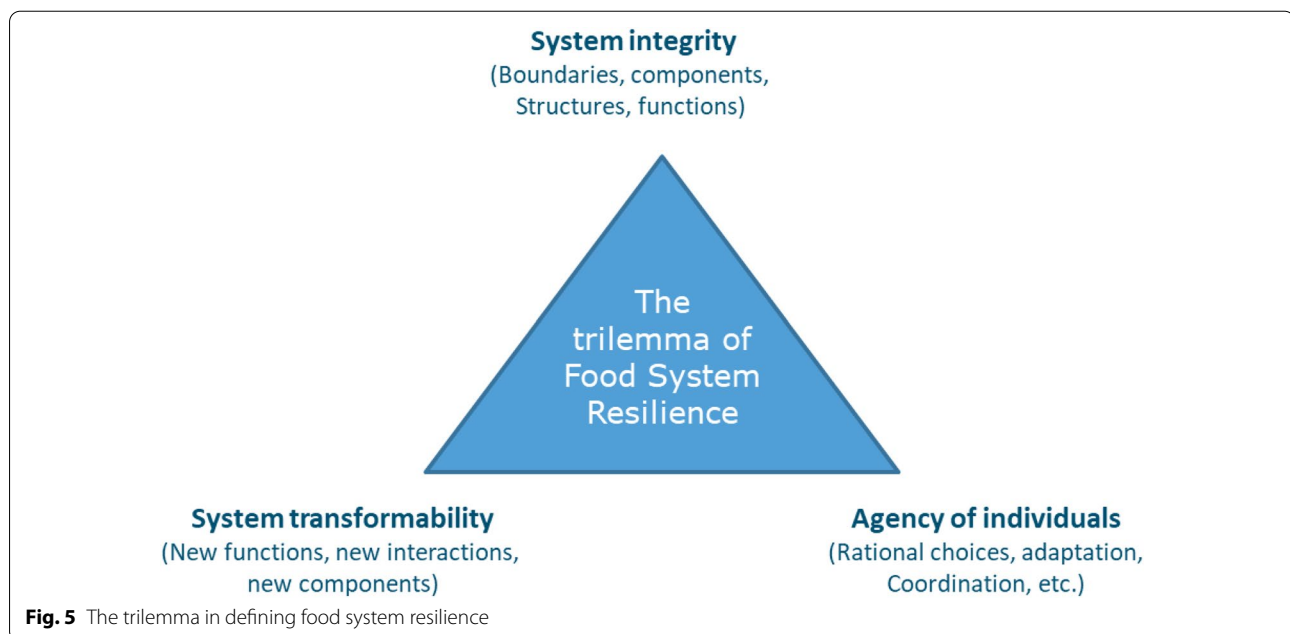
System integrity
(Boundaries, components, Structures, functions)

The trilemma of Food System Resilience

System transformability
(New functions, new interactions, new components)

Agency of individuals
(Rational choices, adaptation, Coordination, etc.)

**Fig. 5** The trilemma in defining food system resilience